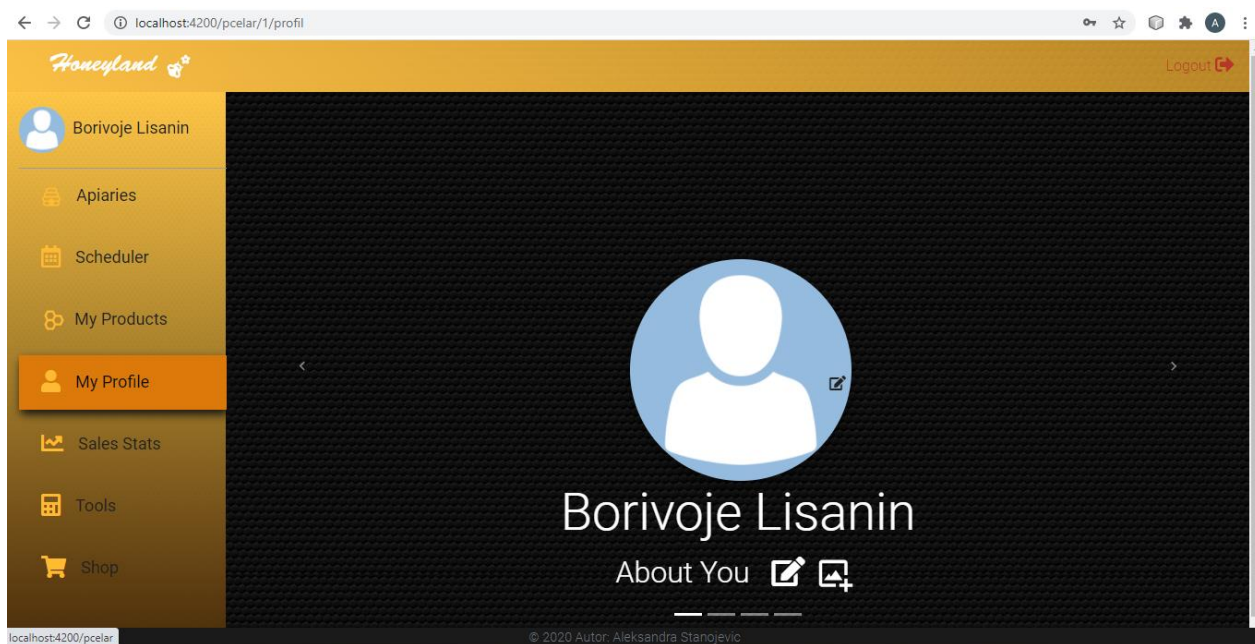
localhost:4200/pcelar/1/profil

Honeyland

Logout

Borivoje Lisanin

Apiaries

Scheduler

My Products

My Profile

Sales Stats

Tools

Shop

Borivoje Lisanin

About You

localhost:4200/pcelar

© 2020 Autor: Aleksandra Stanojevic